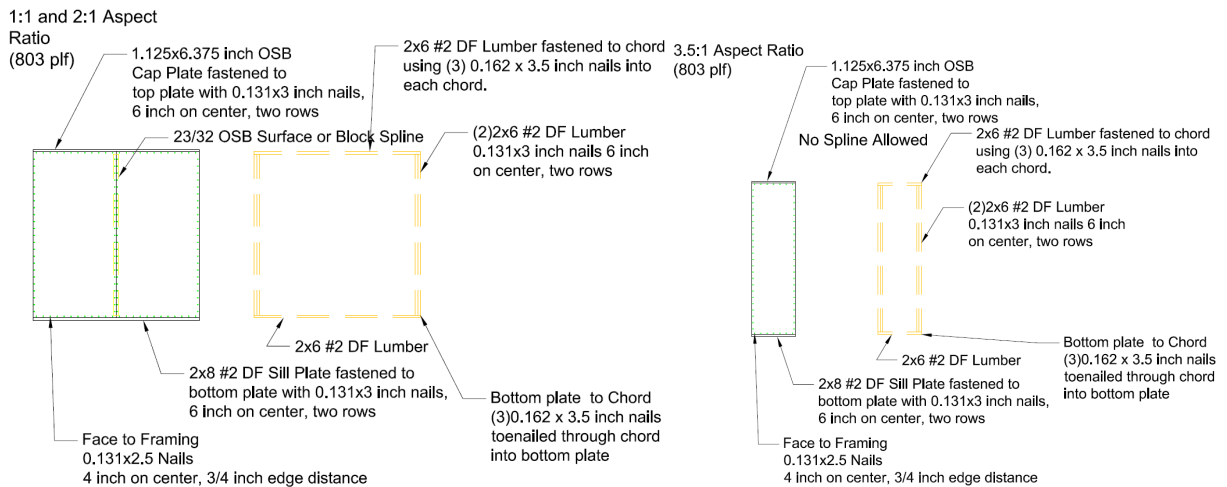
1:1 and 2:1 Aspect Ratio
(803 plf)

1.125x6.375 inch OSB
Cap Plate fastened to top plate with 0.131x3 inch nails, 6 inch on center, two rows

2x6 #2 DF Lumber fastened to chord using (3) 0.162 x 3.5 inch nails into each chord.

23/32 OSB Surface or Block Spline

(2)2x6 #2 DF Lumber
0.131x3 inch nails 6 inch on center, two rows

2x6 #2 DF Lumber

2x8 #2 DF Sill Plate fastened to bottom plate with 0.131x3 inch nails, 6 inch on center, two rows

Bottom plate to Chord
(3)0.162 x 3.5 inch nails toenailed through chord into bottom plate

Face to Framing
0.131x2.5 Nails
4 inch on center, 3/4 inch edge distance

3.5:1 Aspect Ratio
(803 plf)

1.125x6.375 inch OSB
Cap Plate fastened to top plate with 0.131x3 inch nails, 6 inch on center, two rows

No Spline Allowed

2x6 #2 DF Lumber fastened to chord using (3) 0.162 x 3.5 inch nails into each chord.

(2)2x6 #2 DF Lumber
0.131x3 inch nails 6 inch on center, two rows

Bottom plate to Chord
(3)0.162 x 3.5 inch nails toenailed through chord into bottom plate

2x6 #2 DF Lumber

2x8 #2 DF Sill Plate fastened to bottom plate with 0.131x3 inch nails, 6 inch on center, two rows

Face to Framing
0.131x2.5 Nails
4 inch on center, 3/4 inch edge distance